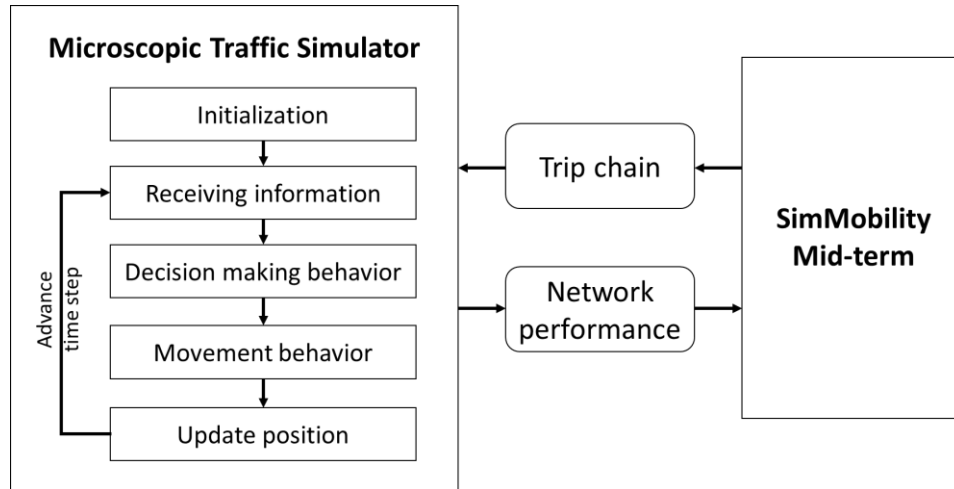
Microscopic Traffic Simulator

Initialization

Receiving information

Decision making behavior

Movement behavior

Update position

Advance time step

Trip chain

Network performance

SimMobility Mid-term